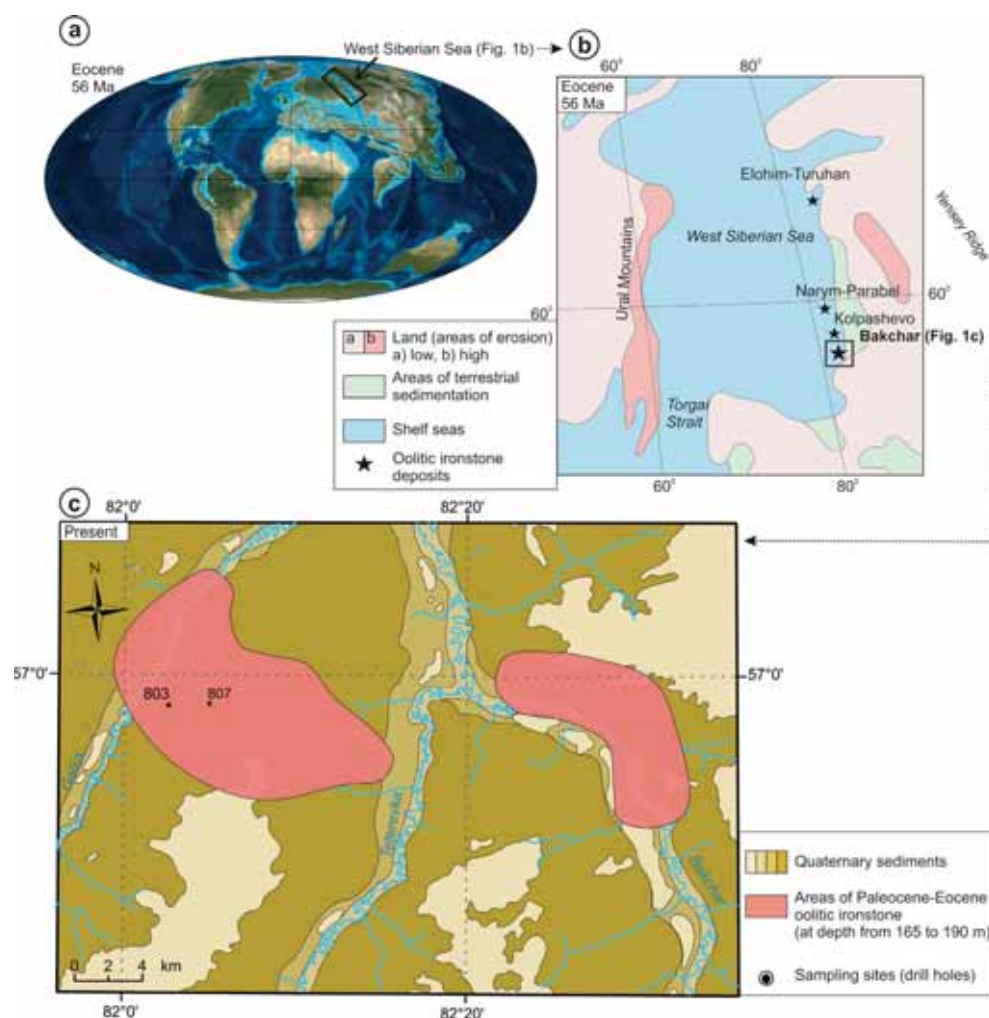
a
Eocene
56 Ma
West Siberian Sea (Fig. 1b)
b
Eocene
56 Ma
60°
80°
Elohim-Turuhan
Yenisey Ridge
Ural Mountains
West Siberian Sea
Narym-Parabel
60°
60°
Kolpashevo
Bakchar (Fig. 1c)
Torgai Strait
60°
80°
a b Land (areas of erosion) a) low, b) high
Areas of terrestrial sedimentation
Shelf seas
Oolitic ironstone deposits
c
82°0'
82°20'
Present
N
57°0'
57°0'
803
807
0 2 4 km
82°0'
82°20'
Quaternary sediments
Areas of Paleocene-Eocene oolitic ironstone (at depth from 165 to 190 m)
Sampling sites (drill holes)